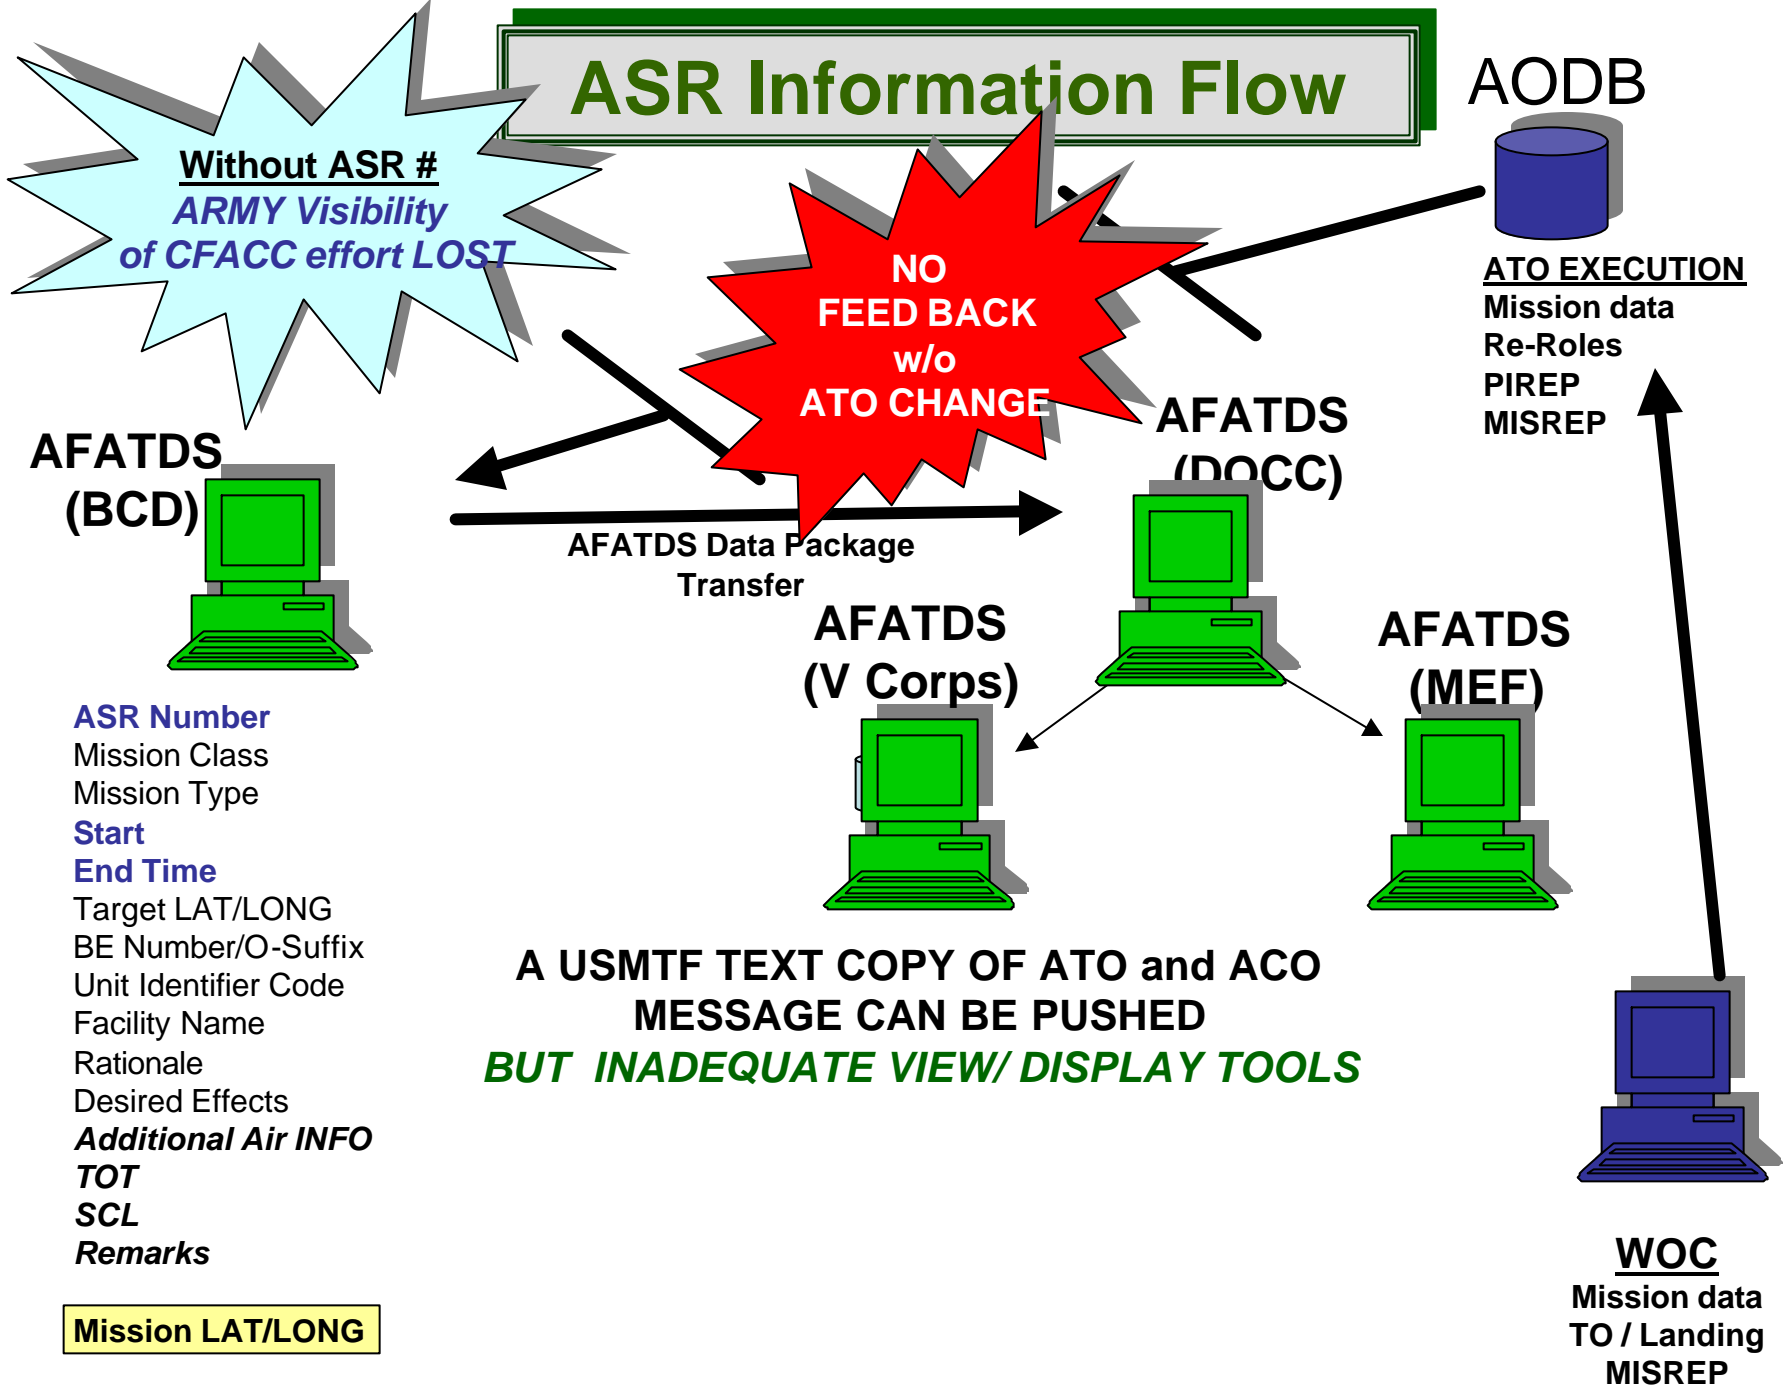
ASR Information Flow

Without ASR #
ARMY Visibility
of CFACC effort LOST

NO
FEED BACK
w/o
ATO CHANGE

AODB

ATO EXECUTION
Mission data
Re-Roles
PIREP
MISREP

AFATDS
(BCD)

AFATDS
(DOCC)

AFATDS Data Package
Transfer

AFATDS
(V Corps)

AFATDS
(MEF)

ASR Number
Mission Class
Mission Type
Start
End Time
Target LAT/LONG
BE Number/O-Suffix
Unit Identifier Code
Facility Name
Rationale
Desired Effects
Additional Air INFO
TOT
SCL
Remarks

Mission LAT/LONG

A USMTF TEXT COPY OF ATO and ACO
MESSAGE CAN BE PUSHED
BUT INADEQUATE VIEW/ DISPLAY TOOLS

WOC
Mission data
TO / Landing
MISREP